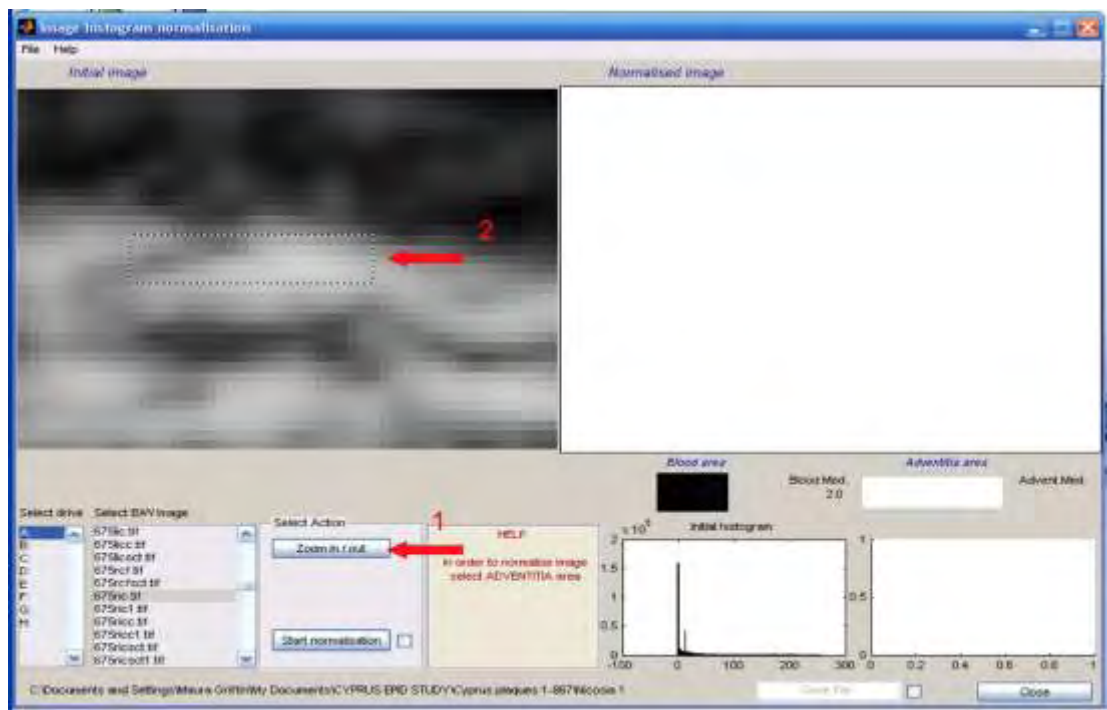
Image histogram normalisation

File Help

Initial image

Normalised image

2

Blood area

Blood Med.
2.0

Adventitia area

Advent Med.

Select drive Select B/W image

A:
B:
C:
D:
E:
F:
G:
H:

675lc.tif
675lcc.tif
675lccct.tif
675rcf.tif
675rcfcct.tif
675ric.tif
675ric1.tif
675ricc.tif
675ricc1.tif
675riccct.tif
675riccct1.tif

Select Action

Zoom in / out

Start normalisation

1

HELP

In order to normalise image select ADVENTITIA area

$x 10^4$ Initial histogram

2
1.5
1
0.5
0
-100 0 100 200 300

1
0.5
0
0 0.2 0.4 0.6 0.8 1

C:\Documents and Settings\Maura Griffin\My Documents\CYPRUS BRD STUDY\Cyprus plaques 1-867\Nicosia 1

Save File

Close